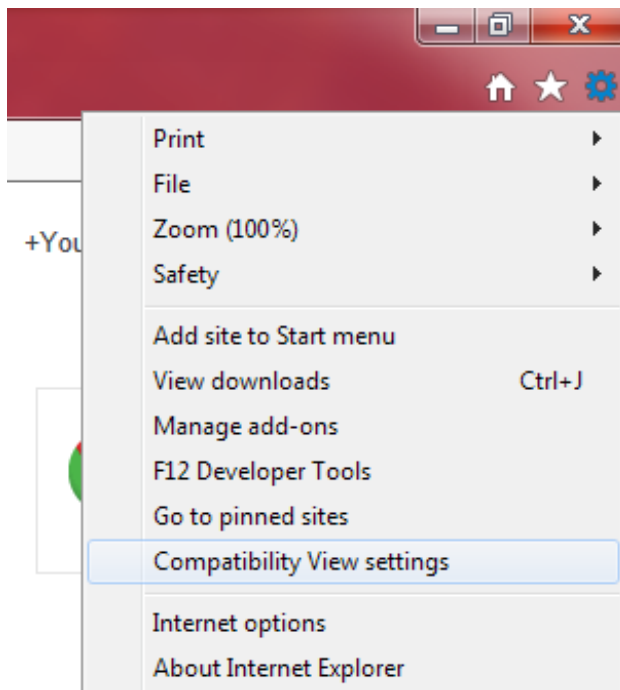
+You

Print
File
Zoom (100%)
Safety

Add site to Start menu
View downloads Ctrl+J
Manage add-ons
F12 Developer Tools
Go to pinned sites
Compatibility View settings

Internet options
About Internet Explorer